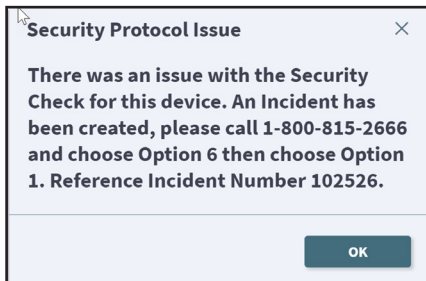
Security Protocol Issue

×

There was an issue with the Security Check for this device. An Incident has been created, please call 1-800-815-2666 and choose Option 6 then choose Option 1. Reference Incident Number 102526.

OK